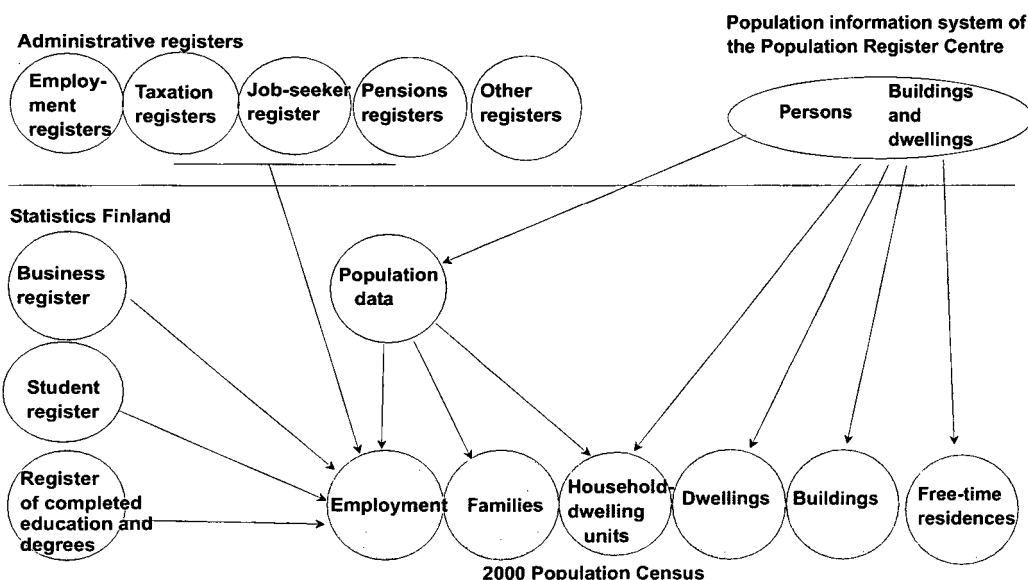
Administrative registers

Employment registers

Taxation registers

Job-seeker register

Pensions registers

Other registers

Population information system of the Population Register Centre

Persons

Buildings and dwellings

Statistics Finland

Business register

Population data

Student register

Register of completed education and degrees

Employment

Families

Household-dwelling units

Dwellings

Buildings

Free-time residences

2000 Population Census